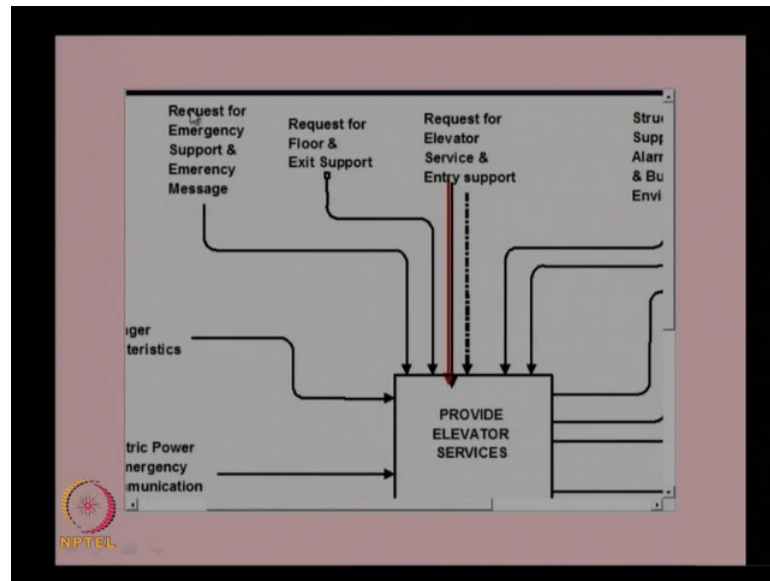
Request for Emergency Support & Emerency Message

Request for Floor & Exit Support

Request for Elevator Service & Entry support

Stru Supp Alarr & Bu Envi

iger teristics

tric Power nergency nunication

PROVIDE ELEVATOR SERVICES

NPTEL